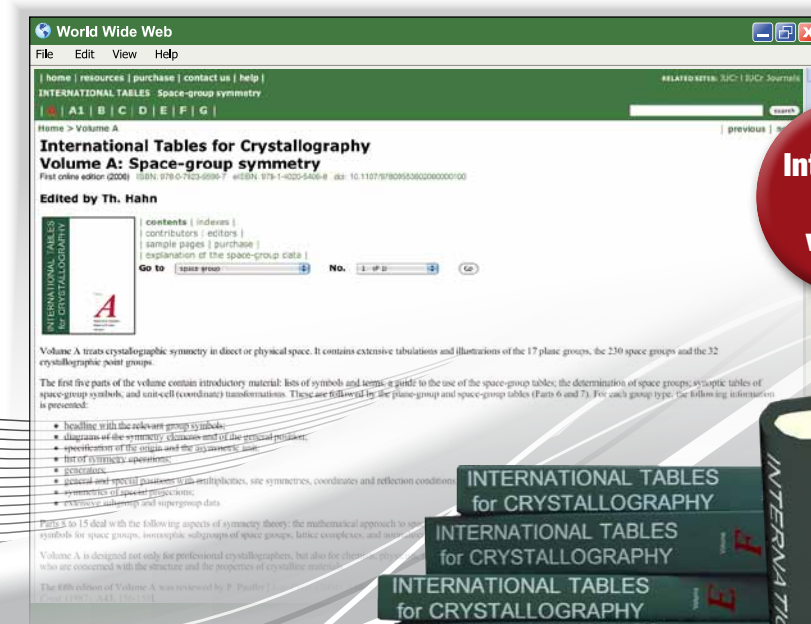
World Wide Web

File Edit View Help

| home | resources | purchase | contact us | help |

RELATED SITES: IUCr | IUCr Journals

INTERNATIONAL TABLES Space-group symmetry

| A1 | B | C | D | E | F | G |

search

Home > Volume A

| previous |

International Tables for Crystallography

Volume A: Space-group symmetry

First online edition (2006) ISBN: 978-0-7923-6590-7 eISBN: 978-1-4020-5406-8 doi: 10.1107/97809553602060000100

Edited by Th. Hahn

INTERNATIONAL TABLES for CRYSTALLOGRAPHY

A

| contents | indexes |

| contributors | editors |

| sample pages | purchase |

| explanation of the space-group data |

Go to space group No. 1 of 1 Go

Volume A treats crystallographic symmetry in direct or physical space. It contains extensive tabulations and illustrations of the 17 plane groups, the 230 space groups and the 32 crystallographic point groups.

The first five parts of the volume contain introductory material: lists of symbols and terms, a guide to the use of the space-group tables, the determination of space groups, synoptic tables of space-group symbols, and unit-cell (coordinate) transformations. These are followed by the plane-group and space-group tables (Parts 6 and 7). For each group type, the following information is presented:

- headline with the relevant group symbols;
- diagrams of the symmetry elements and of the general position;
- specification of the origin and the asymmetric unit;
- list of symmetry operations;
- generators;
- general and special positions with multiplicities, site symmetries, coordinates and reflection conditions;
- symmetries of special projections;
- extensive subgroup and supergroup data

Parts 8 to 15 deal with the following aspects of symmetry theory: the mathematical approach to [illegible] symbols for space groups, isomorphic subgroups of space groups, lattice complexes, and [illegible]

Volume A is designed not only for professional crystallographers, but also for chemists, physi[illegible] who are concerned with the structure and the properties of crystalline materi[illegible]

The fifth edition of Volume A was reviewed by F. Pauffer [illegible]

Int

w

INTERNATIONAL TABLES for CRYSTALLOGRAPHY

INTERNATIONAL TABLES for CRYSTALLOGRAPHY F

INTERNATIONAL TABLES for CRYSTALLOGRAPHY E

INTERNA TI